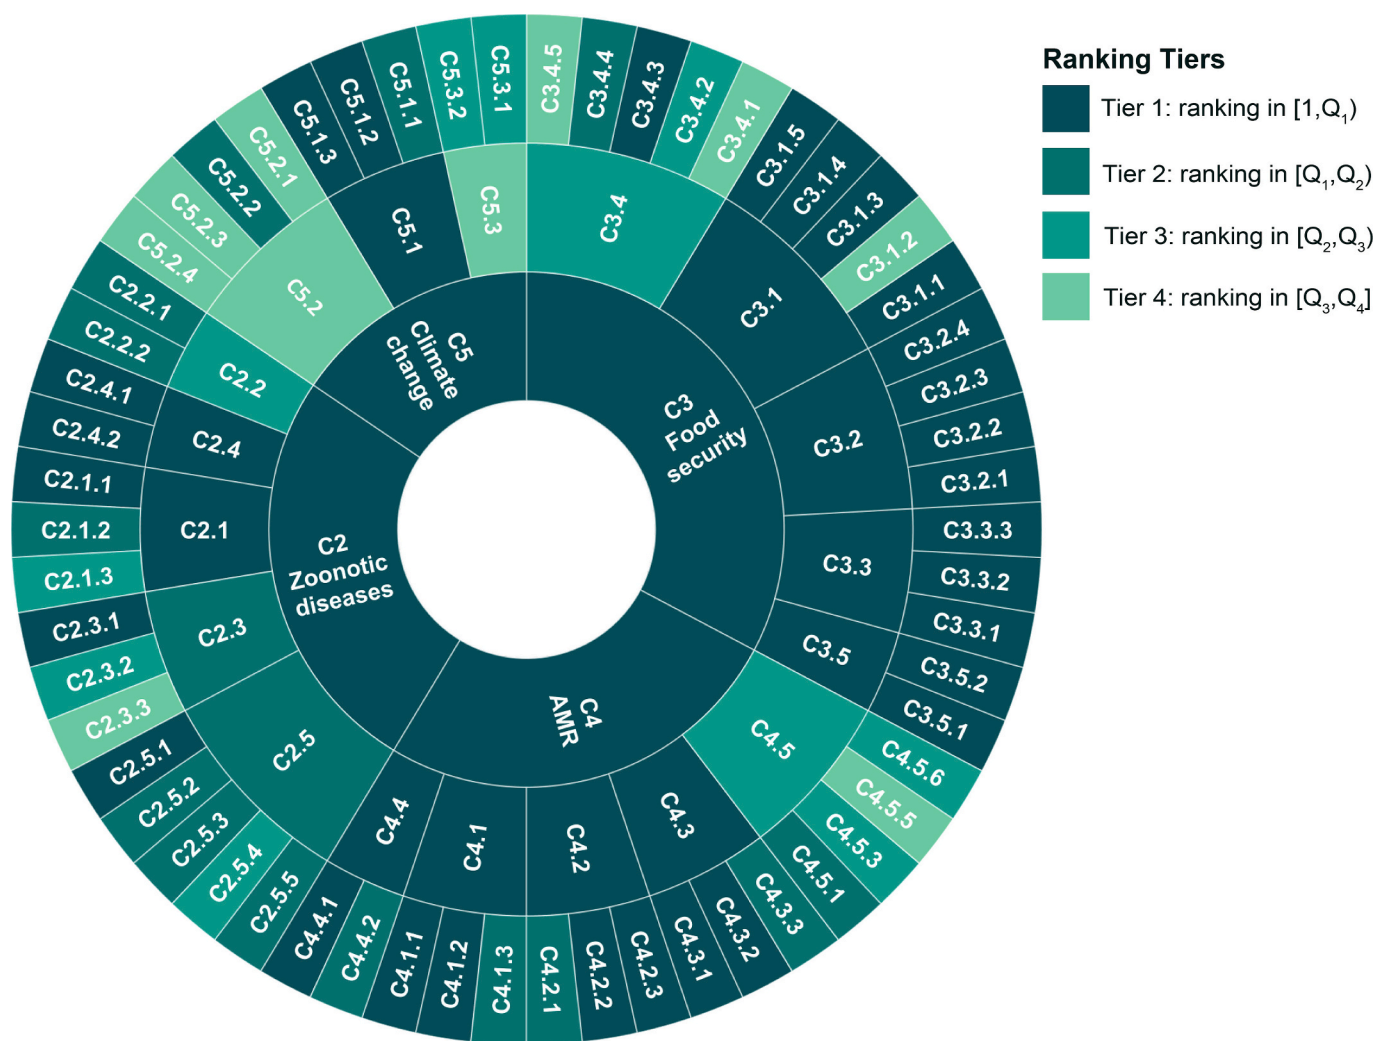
Ranking Tiers

Tier 1: ranking in $[1,Q_1)$

Tier 2: ranking in $[Q_1,Q_2)$

Tier 3: ranking in $[Q_2,Q_3)$

Tier 4: ranking in $[Q_3,Q_4]$

C3 Food security

C4 AMR

C2 Zoonotic diseases

C5 Climate change

C3.1
C3.2
C3.3
C3.5
C3.4
C4.5
C4.3
C4.2
C4.1
C4.4
C2.5
C2.3
C2.1
C2.4
C2.2
C5.2
C5.1
C5.3

C5.3.1
C5.3.2
C5.1.1
C5.1.2
C5.1.3
C5.2.1
C5.2.2
C5.2.3
C5.2.4
C2.2.1
C2.2.2
C2.4.1
C2.4.2
C2.1.1
C2.1.2
C2.1.3
C2.3.1
C2.3.2
C2.3.3
C2.5.1
C2.5.2
C2.5.3
C2.5.4
C2.5.5
C4.4.1
C4.4.2
C4.1.1
C4.1.2
C4.1.3
C4.2.1
C4.2.2
C4.2.3
C4.3.1
C4.3.2
C4.3.3
C4.5.1
C4.5.3
C4.5.5
C4.5.6
C3.5.1
C3.5.2
C3.3.1
C3.3.2
C3.3.3
C3.2.1
C3.2.2
C3.2.3
C3.2.4
C3.1.1
C3.1.2
C3.1.3
C3.1.4
C3.1.5
C3.4.1
C3.4.2
C3.4.3
C3.4.4
C3.4.5